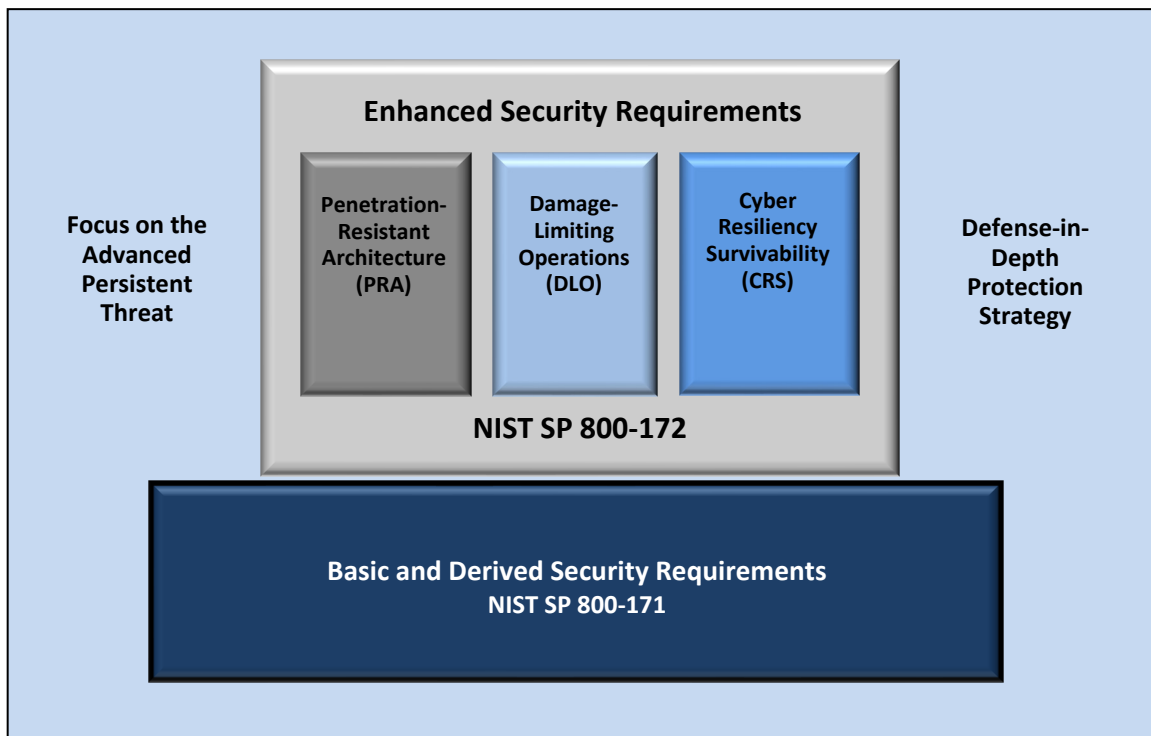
Enhanced Security Requirements

Focus on the Advanced Persistent Threat

Penetration-Resistant Architecture (PRA)

Damage-Limiting Operations (DLO)

Cyber Resiliency Survivability (CRS)

Defense-in-Depth Protection Strategy

NIST SP 800-172

Basic and Derived Security Requirements
NIST SP 800-171